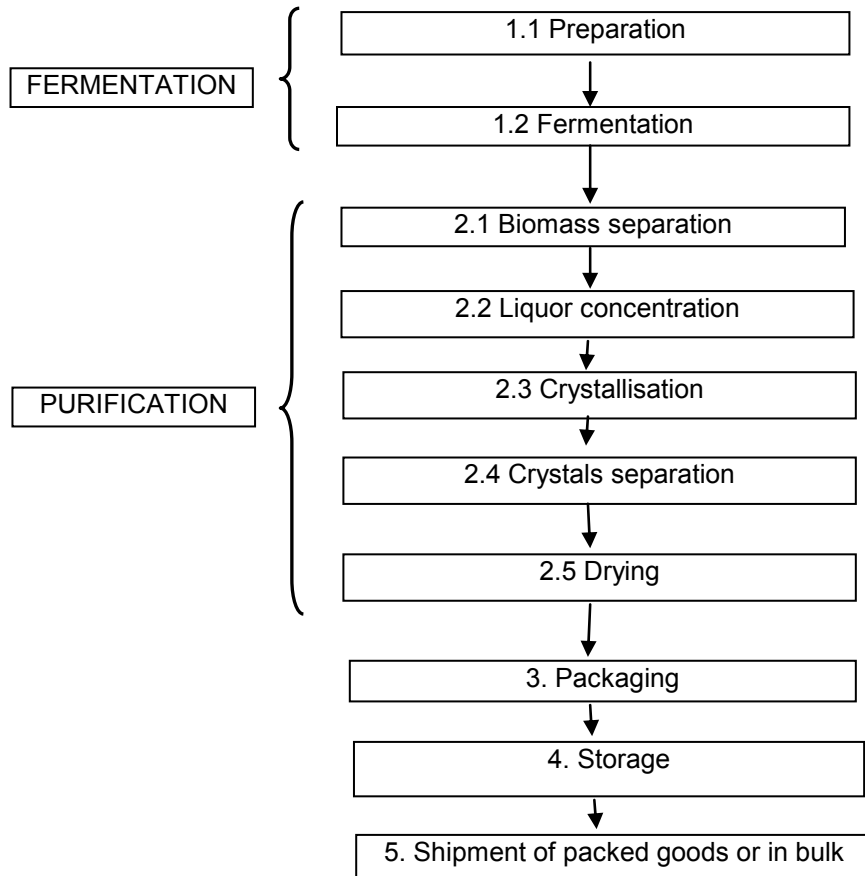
FERMENTATION

1.1 Preparation

1.2 Fermentation

PURIFICATION

2.1 Biomass separation

2.2 Liquor concentration

2.3 Crystallisation

2.4 Crystals separation

2.5 Drying

3. Packaging

4. Storage

5. Shipment of packed goods or in bulk